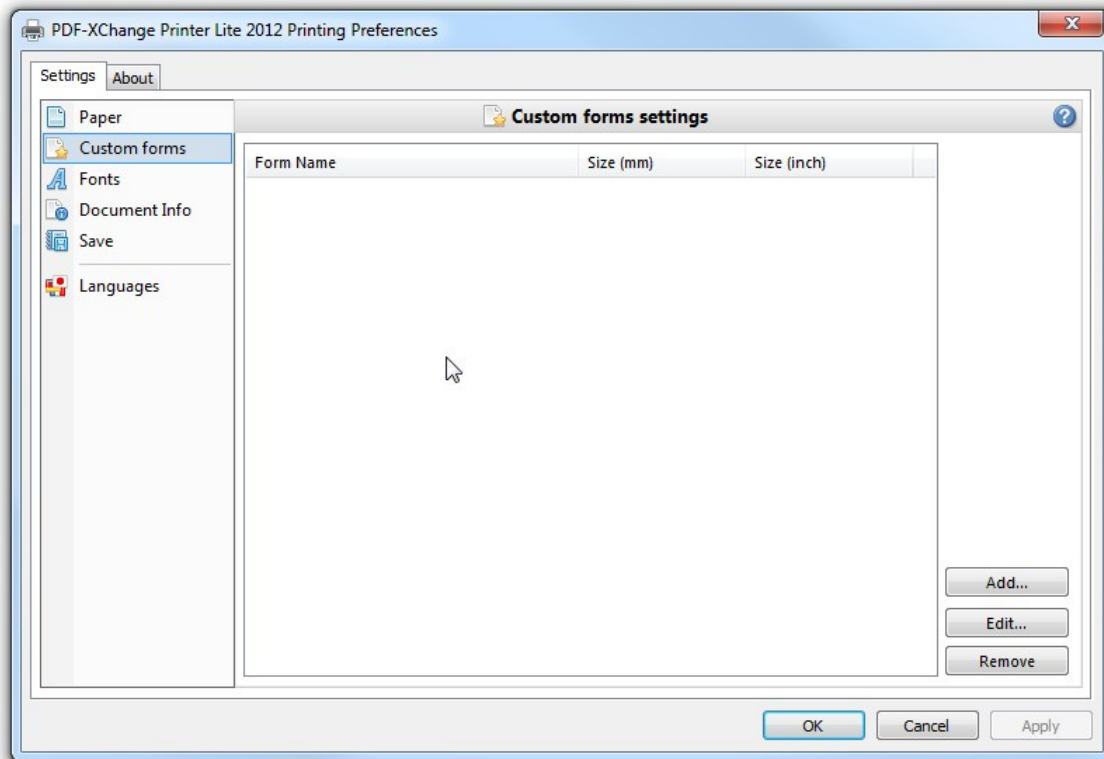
PDF-XChange Printer Lite 2012 Printing Preferences

Settings About

Paper
Custom forms
Fonts
Document Info
Save
Languages

Custom forms settings

| Form Name | Size (mm) | Size (inch) |
|---|---|---|

Add...
Edit...
Remove

OK Cancel Apply